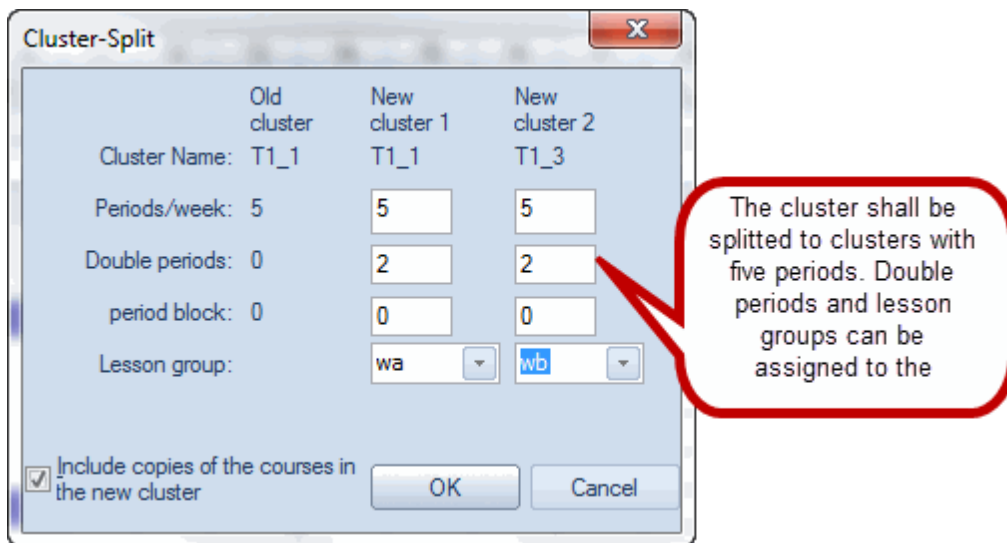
Cluster-Split

| | Old cluster | New cluster 1 | New cluster 2 |
|---|---|---|---|
| Cluster Name: | T1_1 | T1_1 | T1_3 |
| Periods/week: | 5 | 5 | 5 |
| Double periods: | 0 | 2 | 2 |
| period block: | 0 | 0 | 0 |
| Lesson group: | | wa | wb |

Include copies of the courses in the new cluster

OK

Cancel

The cluster shall be splitted to clusters with five periods. Double periods and lesson groups can be assigned to the